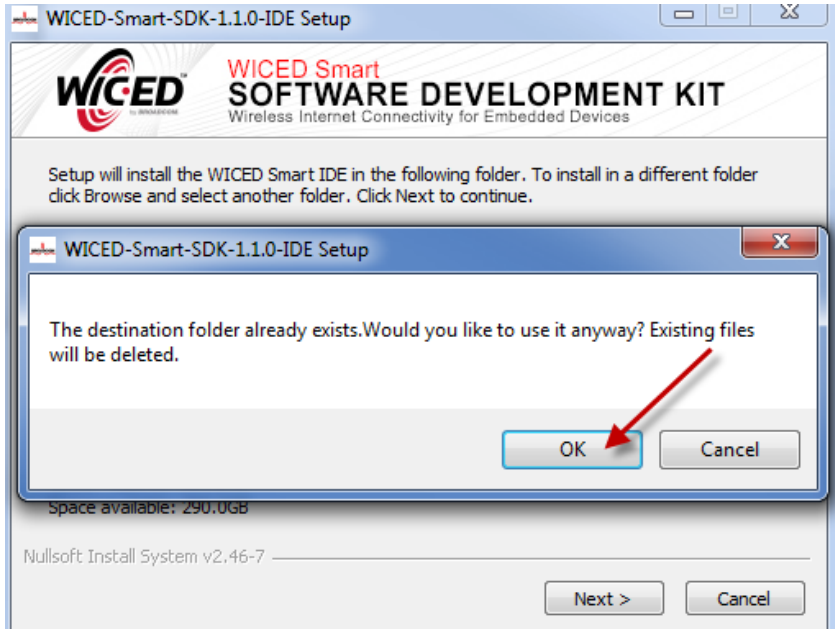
WICED-Smart-SDK-1.1.0-IDE Setup

WICED
by BROADCOM

WICED Smart
SOFTWARE DEVELOPMENT KIT
Wireless Internet Connectivity for Embedded Devices

Setup will install the WICED Smart IDE in the following folder. To install in a different folder click Browse and select another folder. Click Next to continue.

WICED-Smart-SDK-1.1.0-IDE Setup

The destination folder already exists.Would you like to use it anyway? Existing files will be deleted.

OK
Cancel

Space available: 290.0GB

Nullsoft Install System v2.46-7

Next >
Cancel